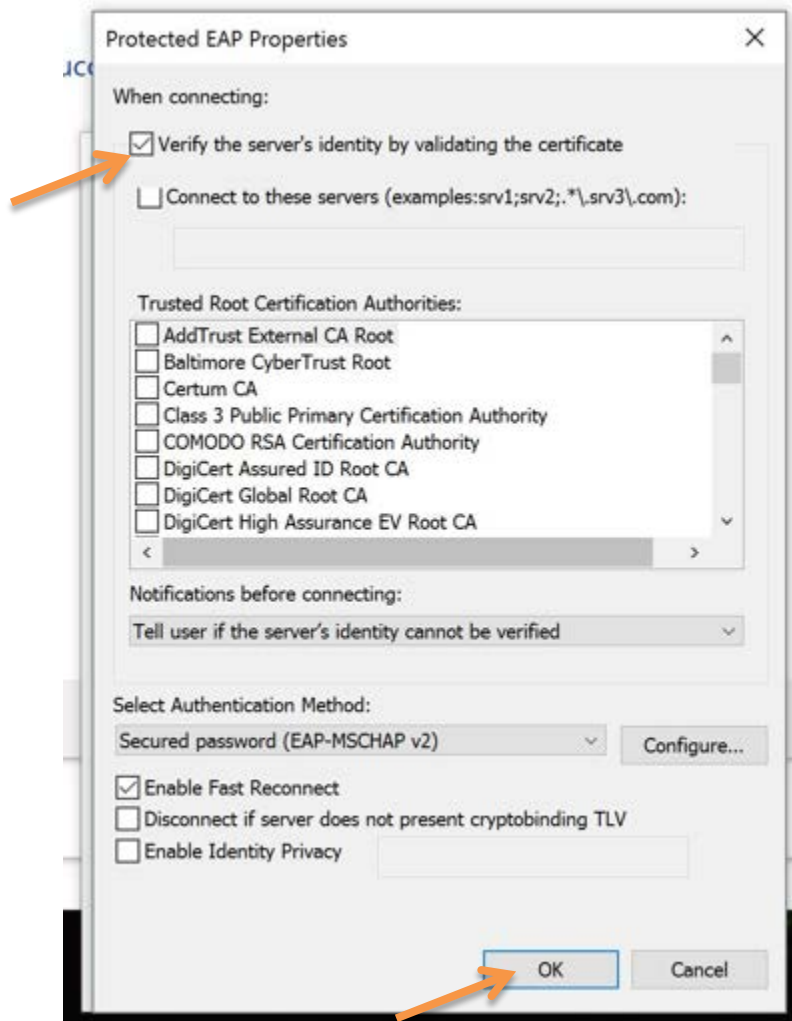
Protected EAP Properties

uc

When connecting:

Verify the server's identity by validating the certificate

Connect to these servers (examples:srv1;srv2;.*\.srv3\.com):

Trusted Root Certification Authorities:

AddTrust External CA Root
Baltimore CyberTrust Root
Certum CA
Class 3 Public Primary Certification Authority
COMODO RSA Certification Authority
DigiCert Assured ID Root CA
DigiCert Global Root CA
DigiCert High Assurance EV Root CA

Notifications before connecting:

Tell user if the server's identity cannot be verified

Select Authentication Method:

Secured password (EAP-MSCHAP v2)

Configure...

Enable Fast Reconnect
Disconnect if server does not present cryptobinding TLV
Enable Identity Privacy

OK

Cancel